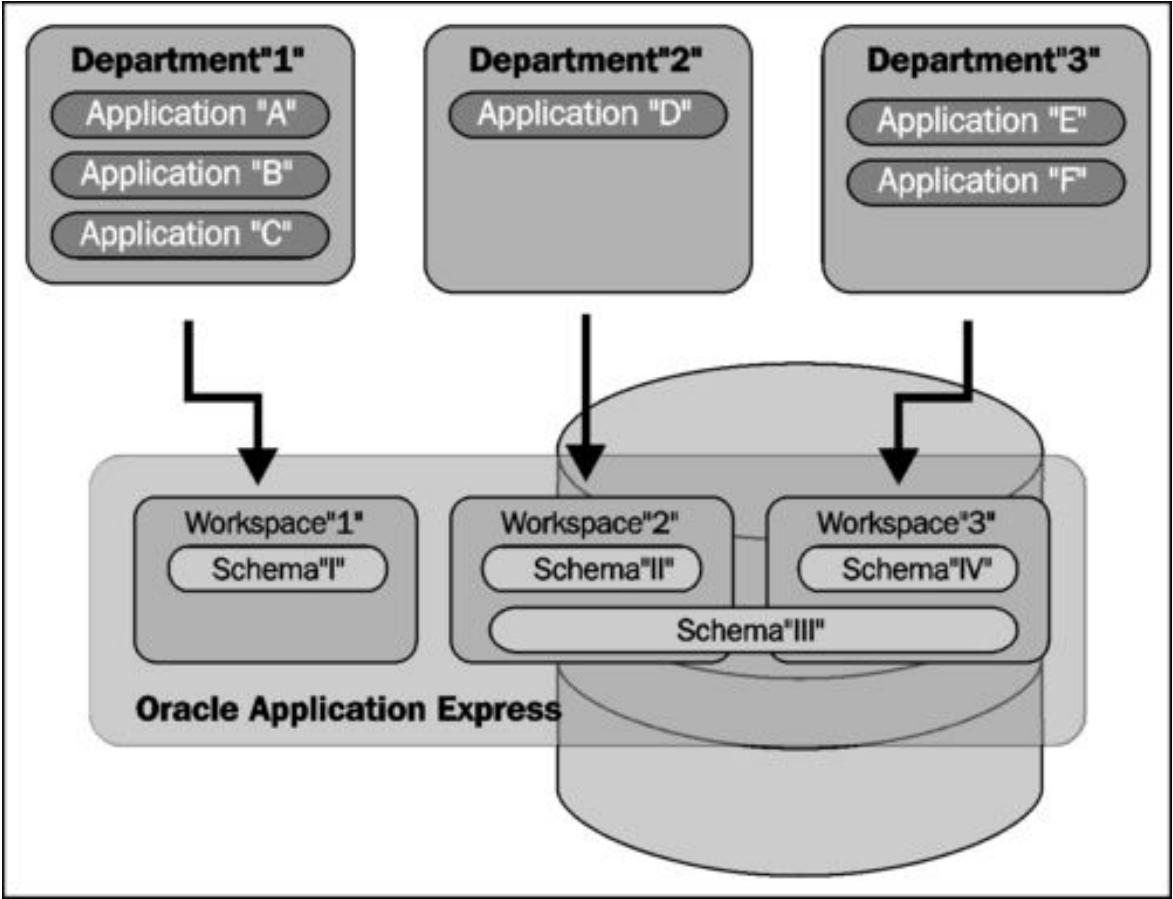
Department"1"
Application "A"
Application "B"
Application "C"

Department"2"
Application "D"

Department"3"
Application "E"
Application "F"

Workspace"1"
Schema"I"

Workspace"2"
Schema"II"

Workspace"3"
Schema"IV"

Schema"III"

Oracle Application Express